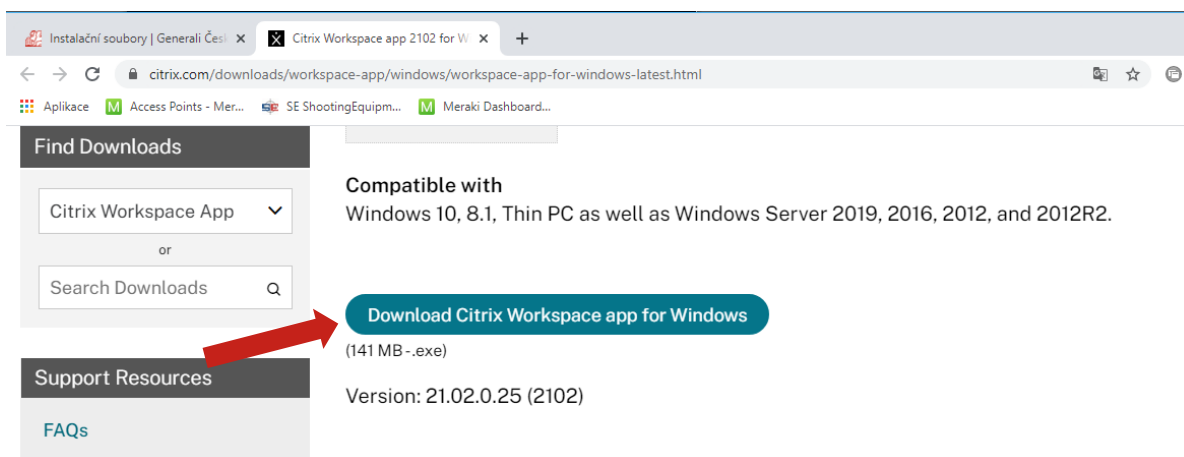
Instalační soubory | Generali Česk
Citrix Workspace app 2102 for W
citrix.com/downloads/workspace-app/windows/workspace-app-for-windows-latest.html
Aplikace
Access Points - Mer...
SE ShootingEquipm...
Meraki Dashboard...

Find Downloads

Citrix Workspace App
or
Search Downloads

Support Resources

FAQs

Compatible with
Windows 10, 8.1, Thin PC as well as Windows Server 2019, 2016, 2012, and 2012R2.

Download Citrix Workspace app for Windows
(141 MB -.exe)

Version: 21.02.0.25 (2102)